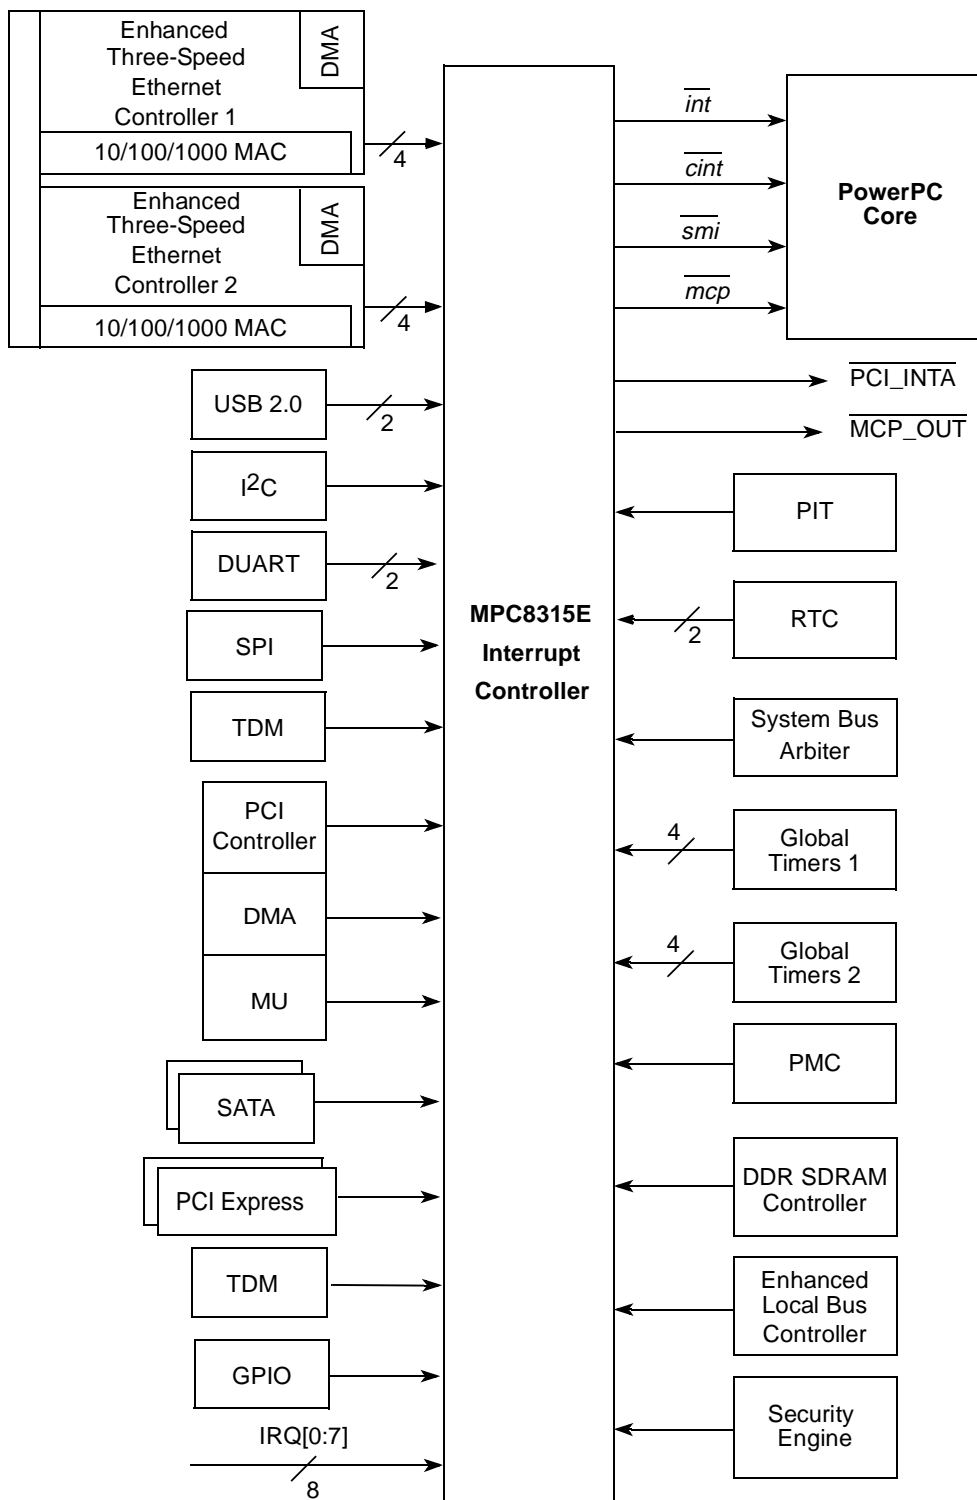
Enhanced Three-Speed Ethernet Controller 1

DMA

10/100/1000 MAC

4

Enhanced Three-Speed Ethernet Controller 2

DMA

10/100/1000 MAC

4

USB 2.0

2

$I^2C$

DUART

2

SPI

TDM

PCI Controller

DMA

MU

SATA

PCI Express

TDM

GPIO

IRQ[0:7]

8

MPC8315E Interrupt Controller

$\overline{int}$

$\overline{cint}$

$\overline{smi}$

$\overline{mcp}$

PowerPC Core

$\overline{PCI\_INTA}$

$\overline{MCP\_OUT}$

PIT

2

RTC

System Bus Arbiter

4

Global Timers 1

4

Global Timers 2

PMC

DDR SDRAM Controller

Enhanced Local Bus Controller

Security Engine